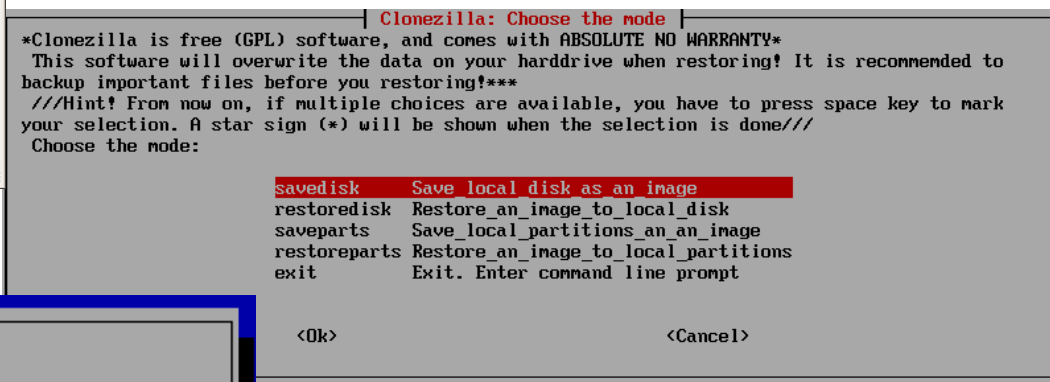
Clonezilla: Choose the mode

*Clonezilla is free (GPL) software, and comes with ABSOLUTE NO WARRANTY*
This software will overwrite the data on your harddrive when restoring! It is recommemded to backup important files before you restoring!***
///Hint! From now on, if multiple choices are available, you have to press space key to mark your selection. A star sign (*) will be shown when the selection is done///
Choose the mode:

savedisk      Save_local_disk_as_an_image
restoredisk   Restore_an_image_to_local_disk
saveparts     Save_local_partitions_an_an_image
restoreparts  Restore_an_image_to_local_partitions
exit          Exit. Enter command line prompt

<Ok>          <Cancel>